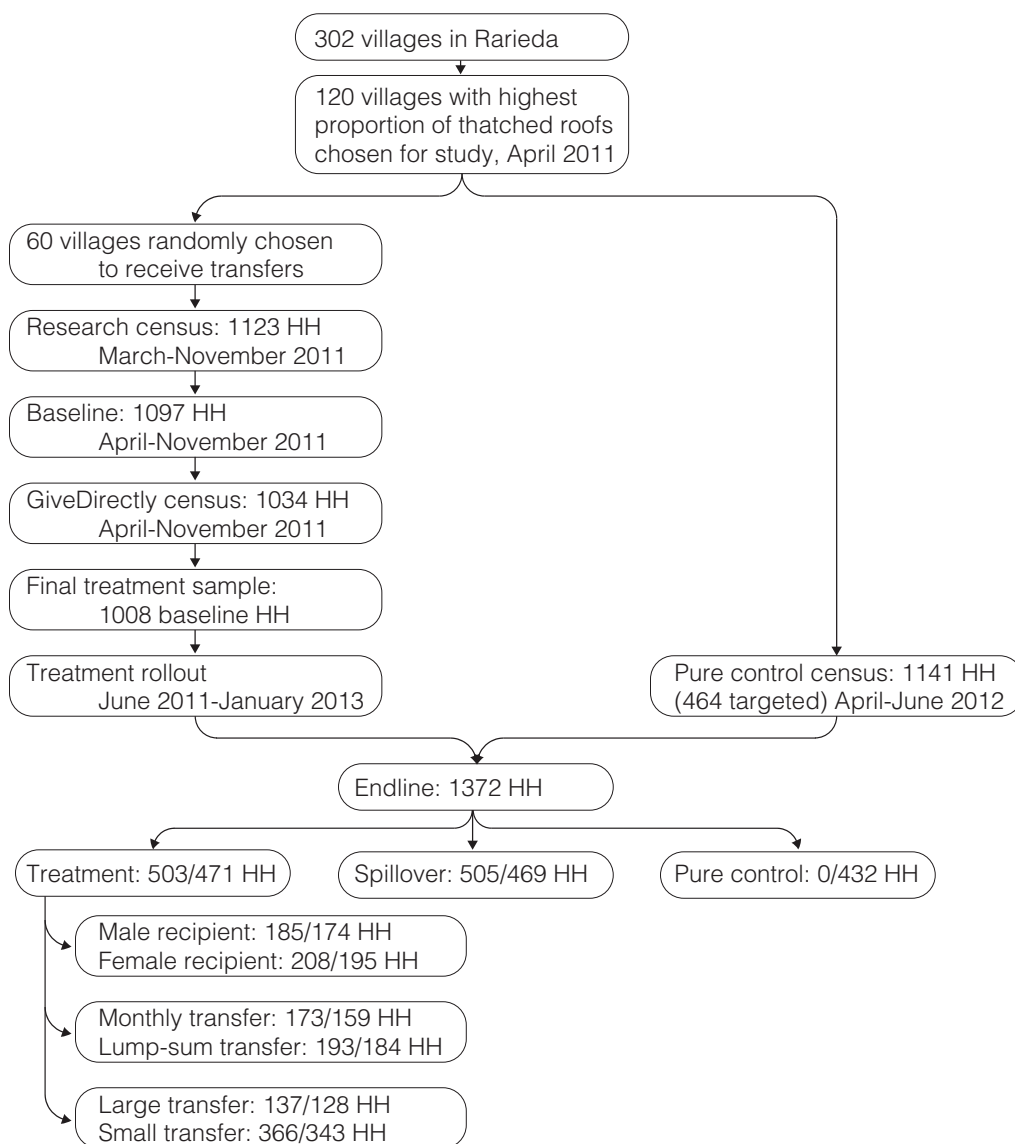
302 villages in Rarieda

120 villages with highest proportion of thatched roofs chosen for study, April 2011

60 villages randomly chosen to receive transfers

Research census: 1123 HH March-November 2011

Baseline: 1097 HH April-November 2011

GiveDirectly census: 1034 HH April-November 2011

Final treatment sample: 1008 baseline HH

Treatment rollout June 2011-January 2013

Pure control census: 1141 HH (464 targeted) April-June 2012

Endline: 1372 HH

Treatment: 503/471 HH

Spillover: 505/469 HH

Pure control: 0/432 HH

Male recipient: 185/174 HH
Female recipient: 208/195 HH

Monthly transfer: 173/159 HH
Lump-sum transfer: 193/184 HH

Large transfer: 137/128 HH
Small transfer: 366/343 HH